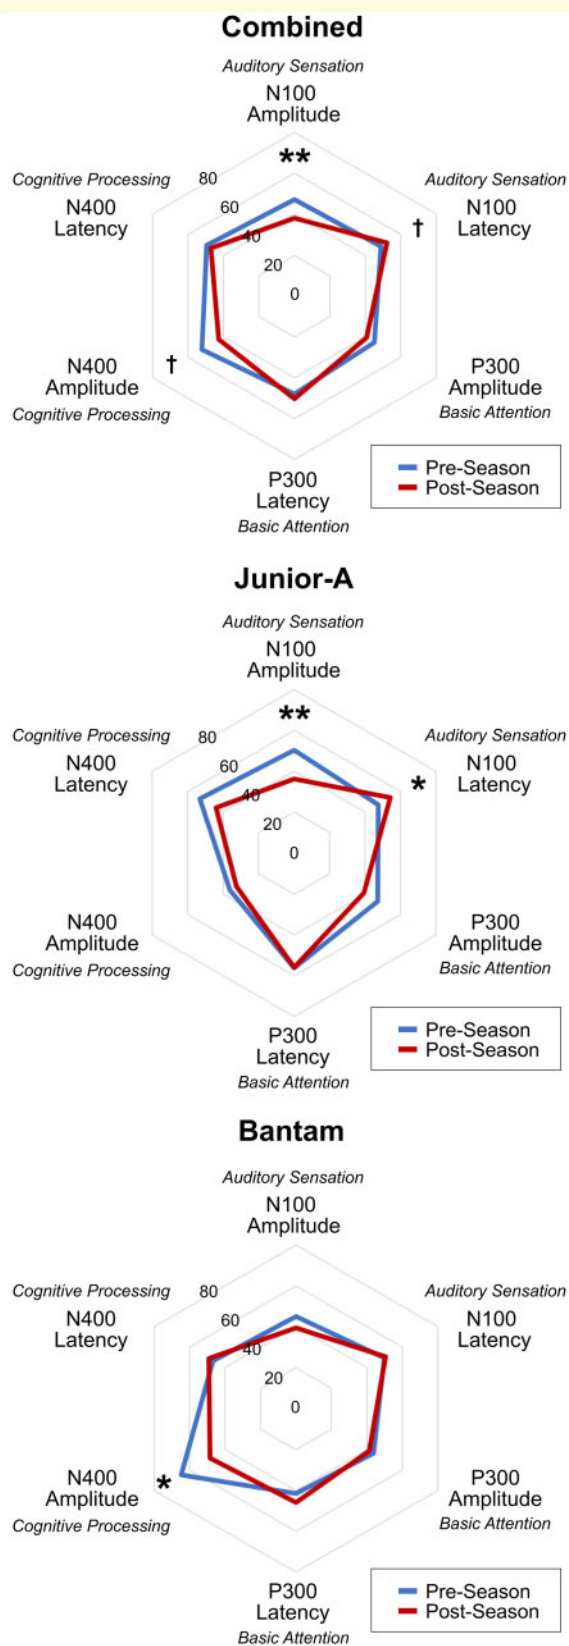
Combined

Auditory Sensation
N100
Amplitude
**

Cognitive Processing
N400
Latency

80
60
40
20
0

Auditory Sensation
N100
Latency
†

†
N400
Amplitude
Cognitive Processing

P300
Amplitude
Basic Attention

P300
Latency
Basic Attention

Pre-Season
Post-Season

Junior-A

Auditory Sensation
N100
Amplitude
**

Cognitive Processing
N400
Latency

80
60
40
20
0

Auditory Sensation
N100
Latency
*

N400
Amplitude
Cognitive Processing

P300
Amplitude
Basic Attention

P300
Latency
Basic Attention

Pre-Season
Post-Season

Bantam

Auditory Sensation
N100
Amplitude

Cognitive Processing
N400
Latency

80
60
40
20
0

Auditory Sensation
N100
Latency

N400
Amplitude
*
Cognitive Processing

P300
Amplitude
Basic Attention

P300
Latency
Basic Attention

Pre-Season
Post-Season